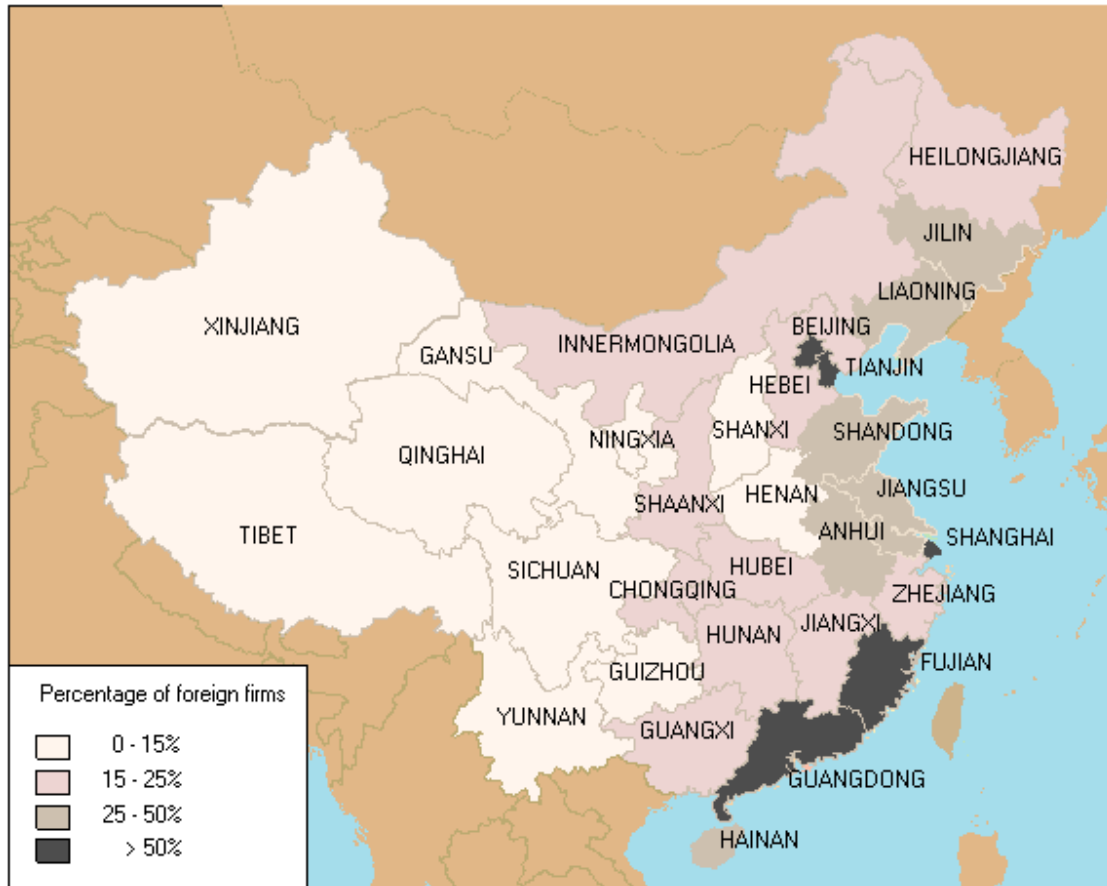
HEILONGJIANG
JILIN
LIAONING
XINJIANG
GANSU
INNERMONGOLIA
BEIJING
TIANJIN
HEBEI
SHANXI
NINGXIA
QINGHAI
SHANDONG
TIBET
SHAANXI
HENAN
JIANGSU
ANHUI
SHANGHAI
SICHUAN
CHONGQING
HUBEI
ZHEJIANG
HUNAN
JIANGXI
GUIZHOU
FUJIAN
YUNNAN
GUANGXI
GUANGDONG
HAINAN

Percentage of foreign firms
0 - 15%
15 - 25%
25 - 50%
> 50%